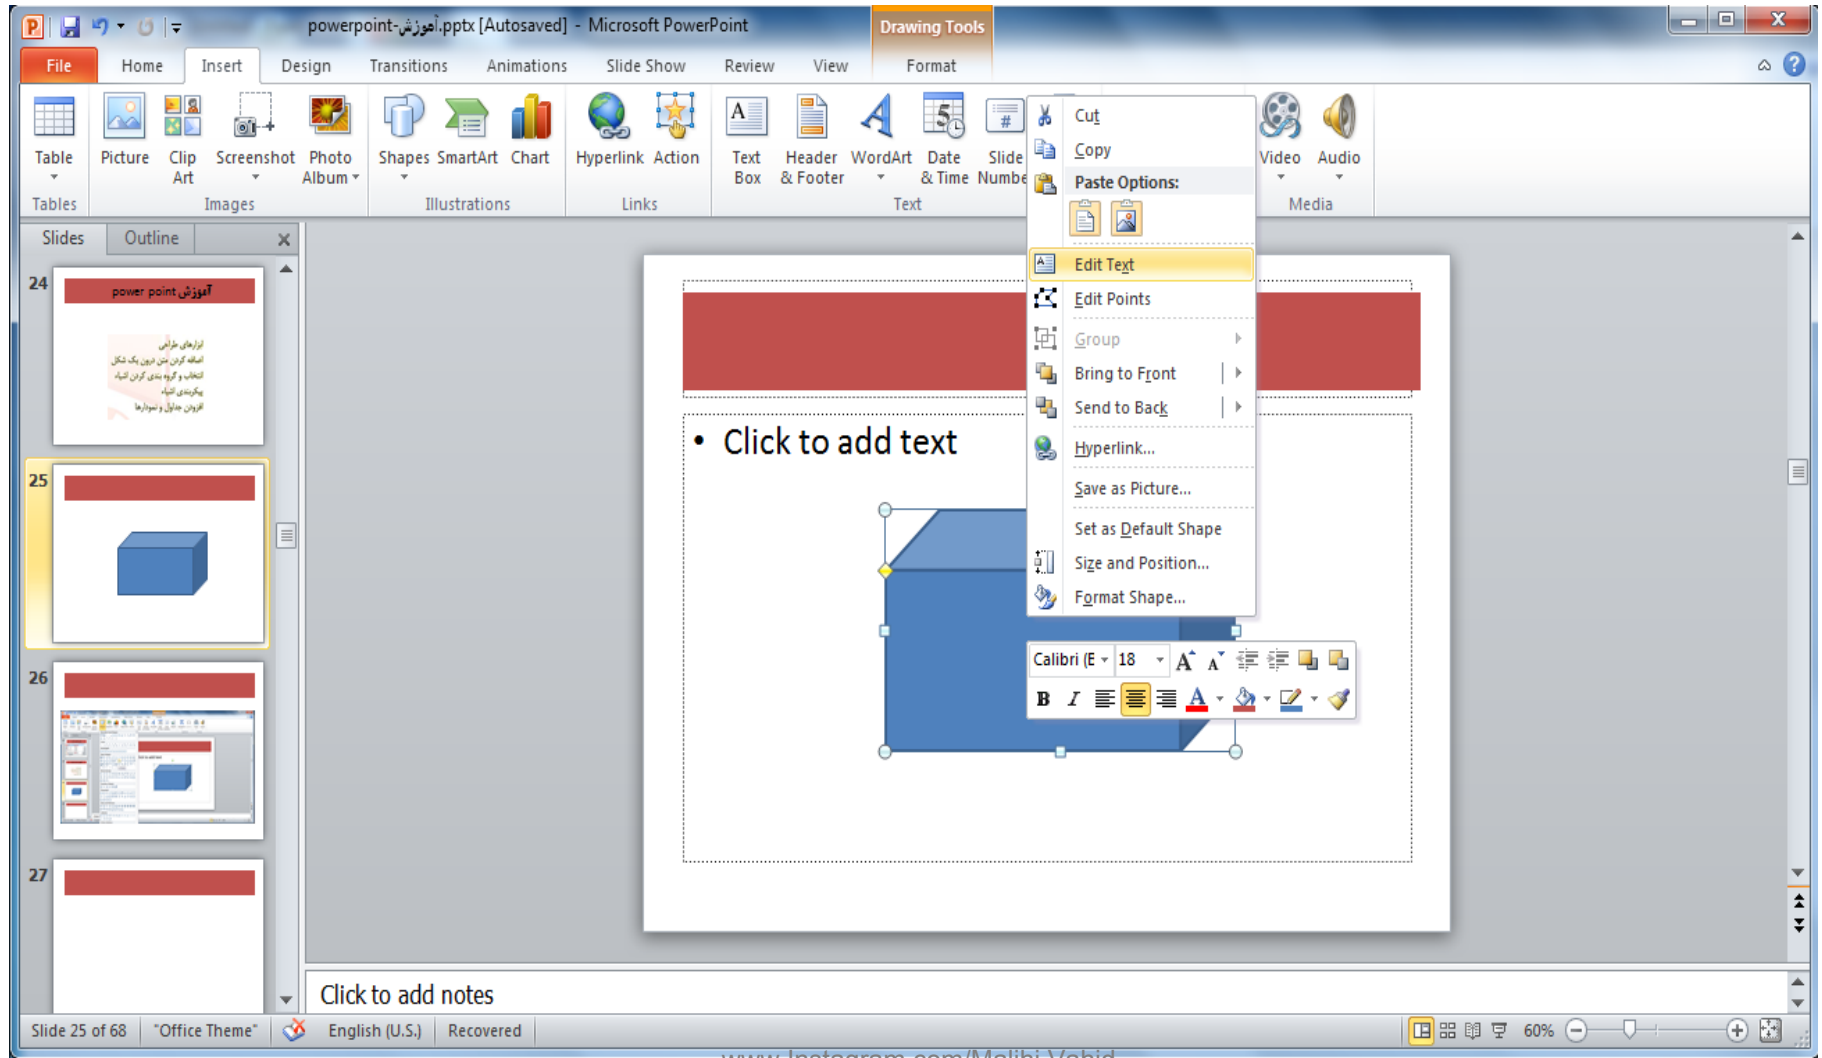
powerpoint-آموزش.pptx [Autosaved] - Microsoft PowerPoint

Drawing Tools

File | Home | Insert | Design | Transitions | Animations | Slide Show | Review | View | Format

Table
Tables

Picture | Clip Art | Screenshot | Photo Album
Images

Shapes | SmartArt | Chart
Illustrations

Hyperlink | Action
Links

Text Box | Header & Footer | WordArt | Date & Time | Slide Numbe
Text

Video | Audio
Media

Cut
Copy
Paste Options:
Edit Text
Edit Points
Group
Bring to Front
Send to Back
Hyperlink...
Save as Picture...
Set as Default Shape
Size and Position...
Format Shape...

Calibri (E | 18
B I

Slides | Outline

24
آموزش power point
ابزارهای طراحی
اضافه کردن متن درون یک شکل
انتخاب و گروه بندی کردن اشیاء
یکربندی اشیاء
افزودن جداول و نمودارها

25

26

27

• Click to add text

Click to add notes

Slide 25 of 68 | "Office Theme" | English (U.S.) | Recovered | 60%

www.Instagram.com/Malihi_Vahid